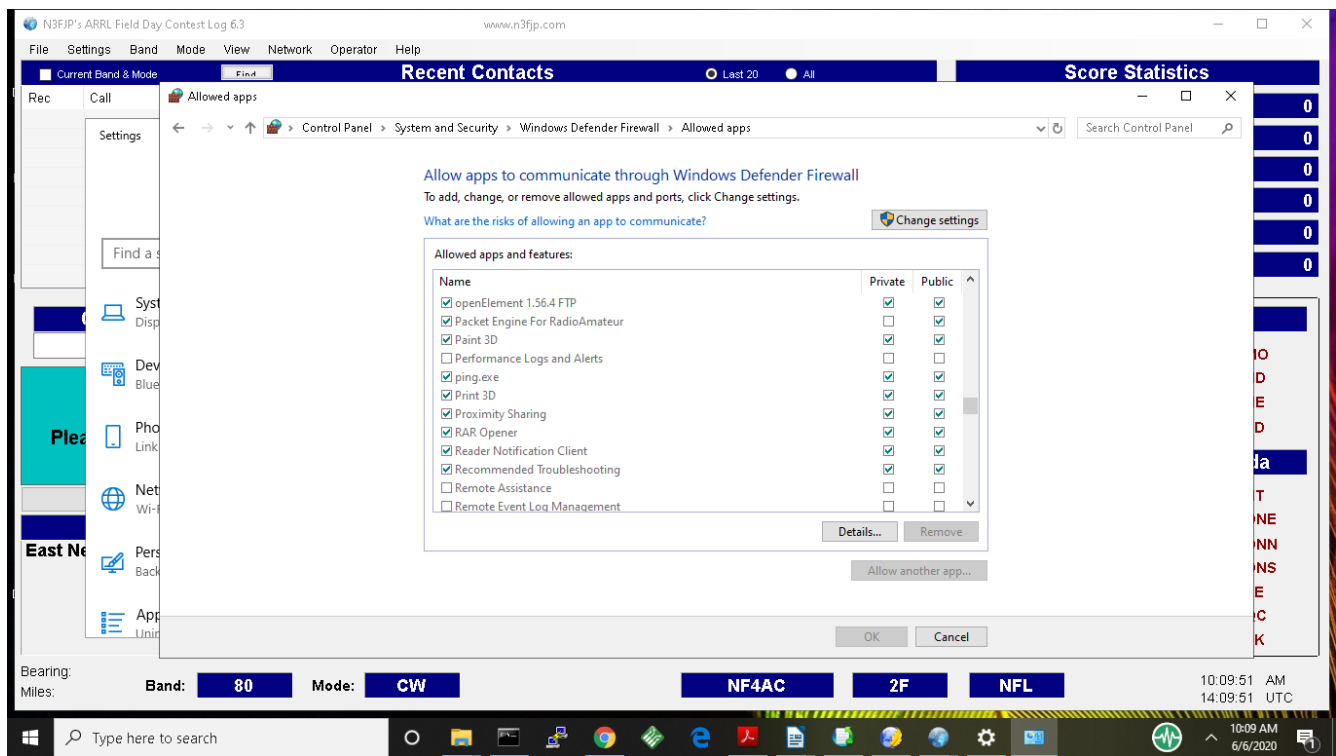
N3FJP's ARRL Field Day Contest Log 6.3
www.n3fjp.com

File Settings Band Mode View Network Operator Help

Current Band & Mode Find

Recent Contacts
Last 20 All

Score Statistics

Rec Call

Settings

Allowed apps

Control Panel > System and Security > Windows Defender Firewall > Allowed apps

Search Control Panel

Allow apps to communicate through Windows Defender Firewall
To add, change, or remove allowed apps and ports, click Change settings.
What are the risks of allowing an app to communicate?
Change settings

Allowed apps and features:

| Name | Private | Public |
|---|---|---|
| ☑ openElement 1.56.4 FTP | ☑ | ☑ |
| ☑ Packet Engine For RadioAmateur | ☐ | ☑ |
| ☑ Paint 3D | ☑ | ☑ |
| ☐ Performance Logs and Alerts | ☐ | ☐ |
| ☑ ping.exe | ☑ | ☑ |
| ☑ Print 3D | ☑ | ☑ |
| ☑ Proximity Sharing | ☑ | ☑ |
| ☑ RAR Opener | ☑ | ☑ |
| ☑ Reader Notification Client | ☑ | ☑ |
| ☑ Recommended Troubleshooting | ☑ | ☑ |
| ☐ Remote Assistance | ☐ | ☐ |
| ☐ Remote Event Log Management | ☐ | ☐ |

Details... Remove

Allow another app...

OK Cancel

Find a s

Syst
Disp

Dev
Blue

Pho
Link

Net
Wi-F

Pers
Back

App
Unin

Plea

East Ne

0
0
0
0
0
0

IO
D
E
D
da
T
NE
NN
NS
E
C
K

Bearing:
Miles:

Band: 80 Mode: CW NF4AC 2F NFL

10:09:51 AM
14:09:51 UTC

Type here to search

10:09 AM
6/6/2020